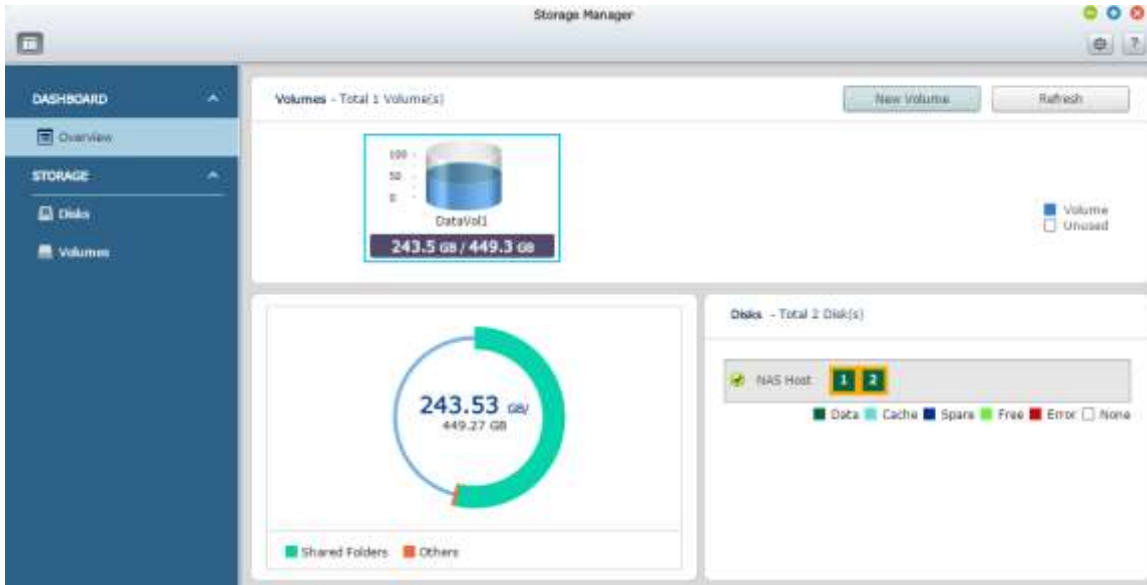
Storage Manager

DASHBOARD

Overview

STORAGE

Disks

Volumes

Volumes - Total 1 Volume(s)

New Volume

Refresh

100

50

0

DataVol1

243.5 GB / 449.3 GB

Volume

Unused

243.53 GB/

449.27 GB

Shared Folders

Others

Disks - Total 2 Disk(s)

NAS Host

1

2

Data

Cache

Spare

Free

Error

None